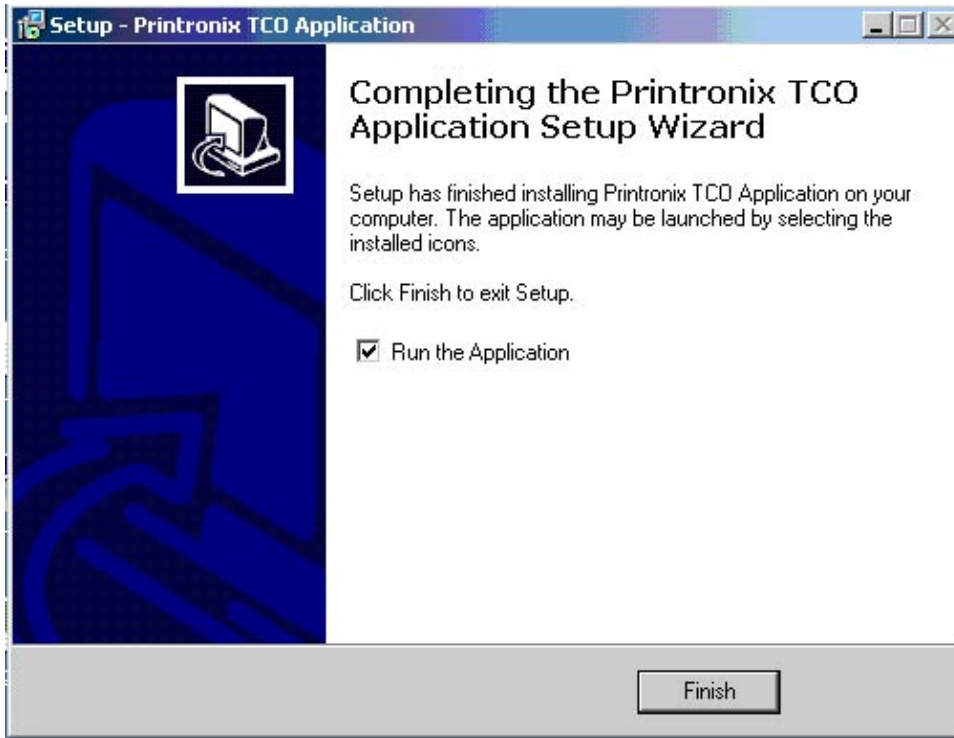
Setup - Printronix TCO Application

Completing the Printronix TCO Application Setup Wizard

Setup has finished installing Printronix TCO Application on your computer. The application may be launched by selecting the installed icons.

Click Finish to exit Setup.

☑ Run the Application

Finish